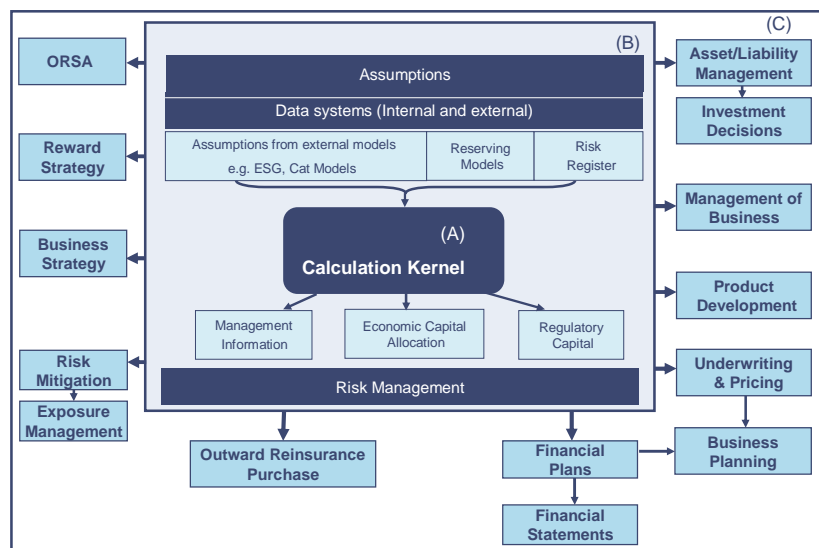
(C)

(B)

ORSA

Reward Strategy

Business Strategy

Risk Mitigation

Exposure Management

Assumptions

Data systems (Internal and external)

Assumptions from external models e.g. ESG, Cat Models

Reserving Models

Risk Register

(A)

Calculation Kernel

Management Information

Economic Capital Allocation

Regulatory Capital

Risk Management

Asset/Liability Management

Investment Decisions

Management of Business

Product Development

Underwriting & Pricing

Business Planning

Outward Reinsurance Purchase

Financial Plans

Financial Statements